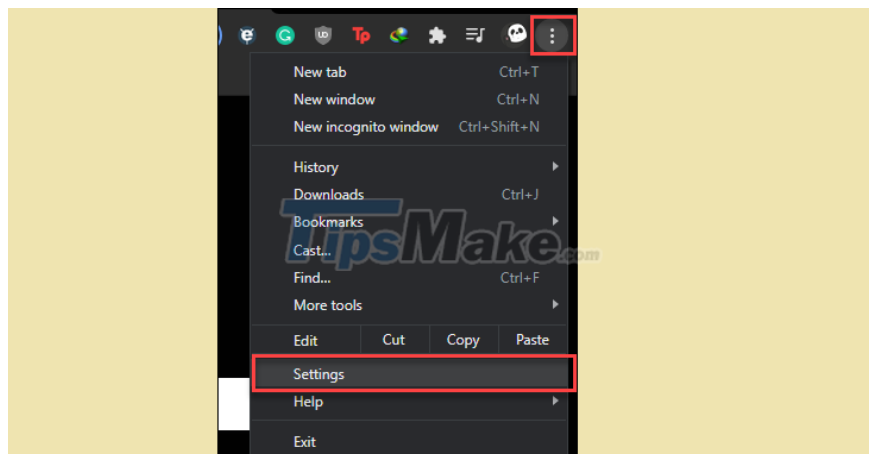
Tp

New tab Ctrl+T
New window Ctrl+N
New incognito window Ctrl+Shift+N

History
Downloads Ctrl+J
Bookmarks
Cast...
Find... Ctrl+F
More tools

| Edit | Cut | Copy | Paste |
|---|---|---|---|

Settings
Help

Exit

TipsMake.com